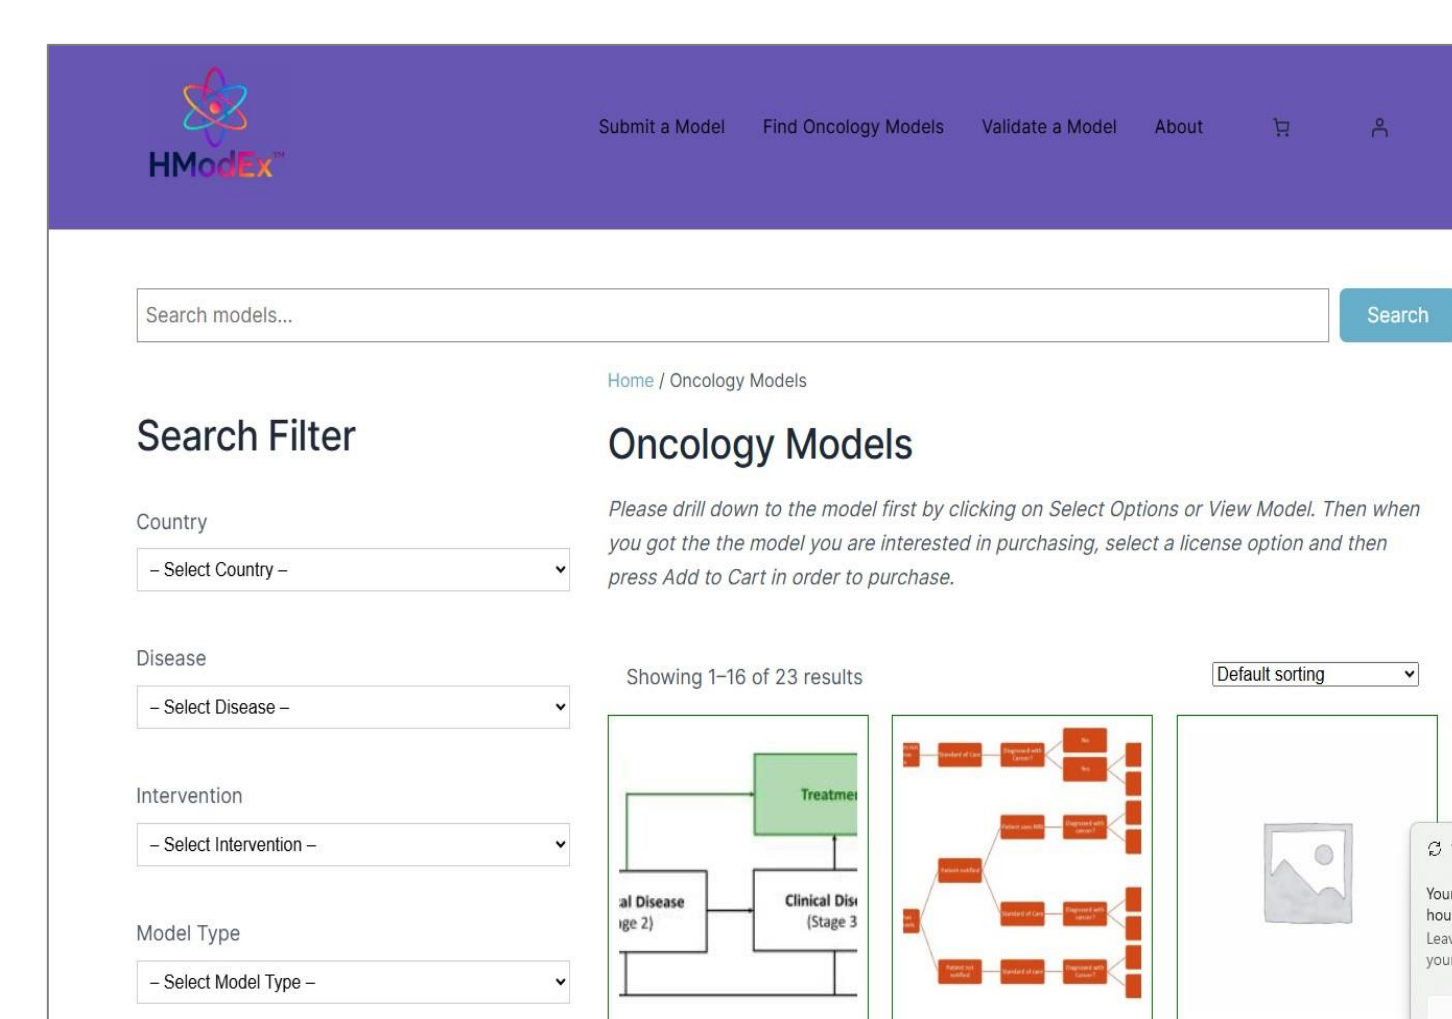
HModEx™

Submit a Model Find Oncology Models Validate a Model About

Search models...

Search

Home / Oncology Models

Search Filter

Country

– Select Country –

Disease

– Select Disease –

Intervention

– Select Intervention –

Model Type

– Select Model Type –

Oncology Models

Please drill down to the model first by clicking on Select Options or View Model. Then when you got the the model you are interested in purchasing, select a license option and then press Add to Cart in order to purchase.

Showing 1–16 of 23 results

Default sorting

Treatmei

al Disease
ge 2)

Clinical Dis
(Stage 3

You
hou
Leav
you